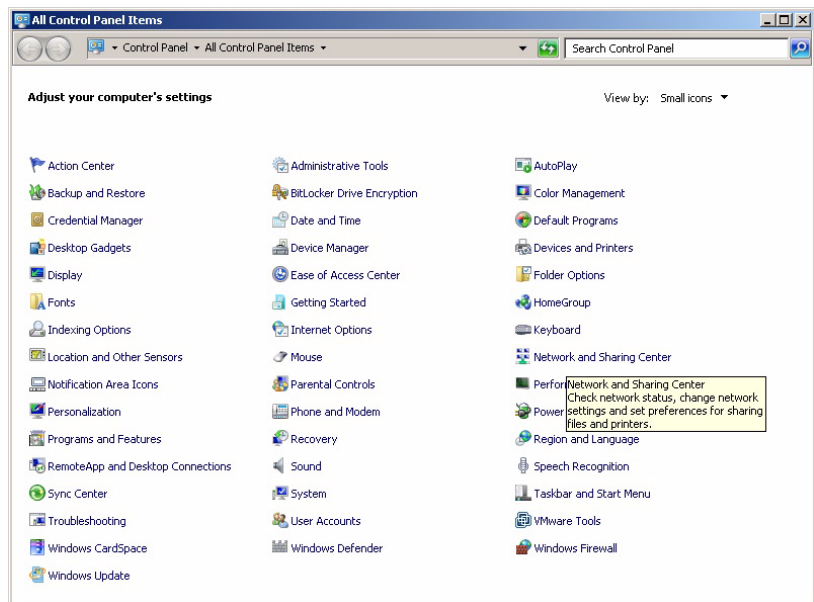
All Control Panel Items

Control Panel ▸ All Control Panel Items ▸

Search Control Panel

Adjust your computer's settings

View by: Small icons ▾

Action Center
Backup and Restore
Credential Manager
Desktop Gadgets
Display
Fonts
Indexing Options
Location and Other Sensors
Notification Area Icons
Personalization
Programs and Features
RemoteApp and Desktop Connections
Sync Center
Troubleshooting
Windows CardSpace
Windows Update

Administrative Tools
BitLocker Drive Encryption
Date and Time
Device Manager
Ease of Access Center
Getting Started
Internet Options
Mouse
Parental Controls
Phone and Modem
Recovery
Sound
System
User Accounts
Windows Defender

AutoPlay
Color Management
Default Programs
Devices and Printers
Folder Options
HomeGroup
Keyboard
Network and Sharing Center
Perfor
Power
Region and Language
Speech Recognition
Taskbar and Start Menu
VMware Tools
Windows Firewall

Network and Sharing Center
Check network status, change network settings and set preferences for sharing files and printers.